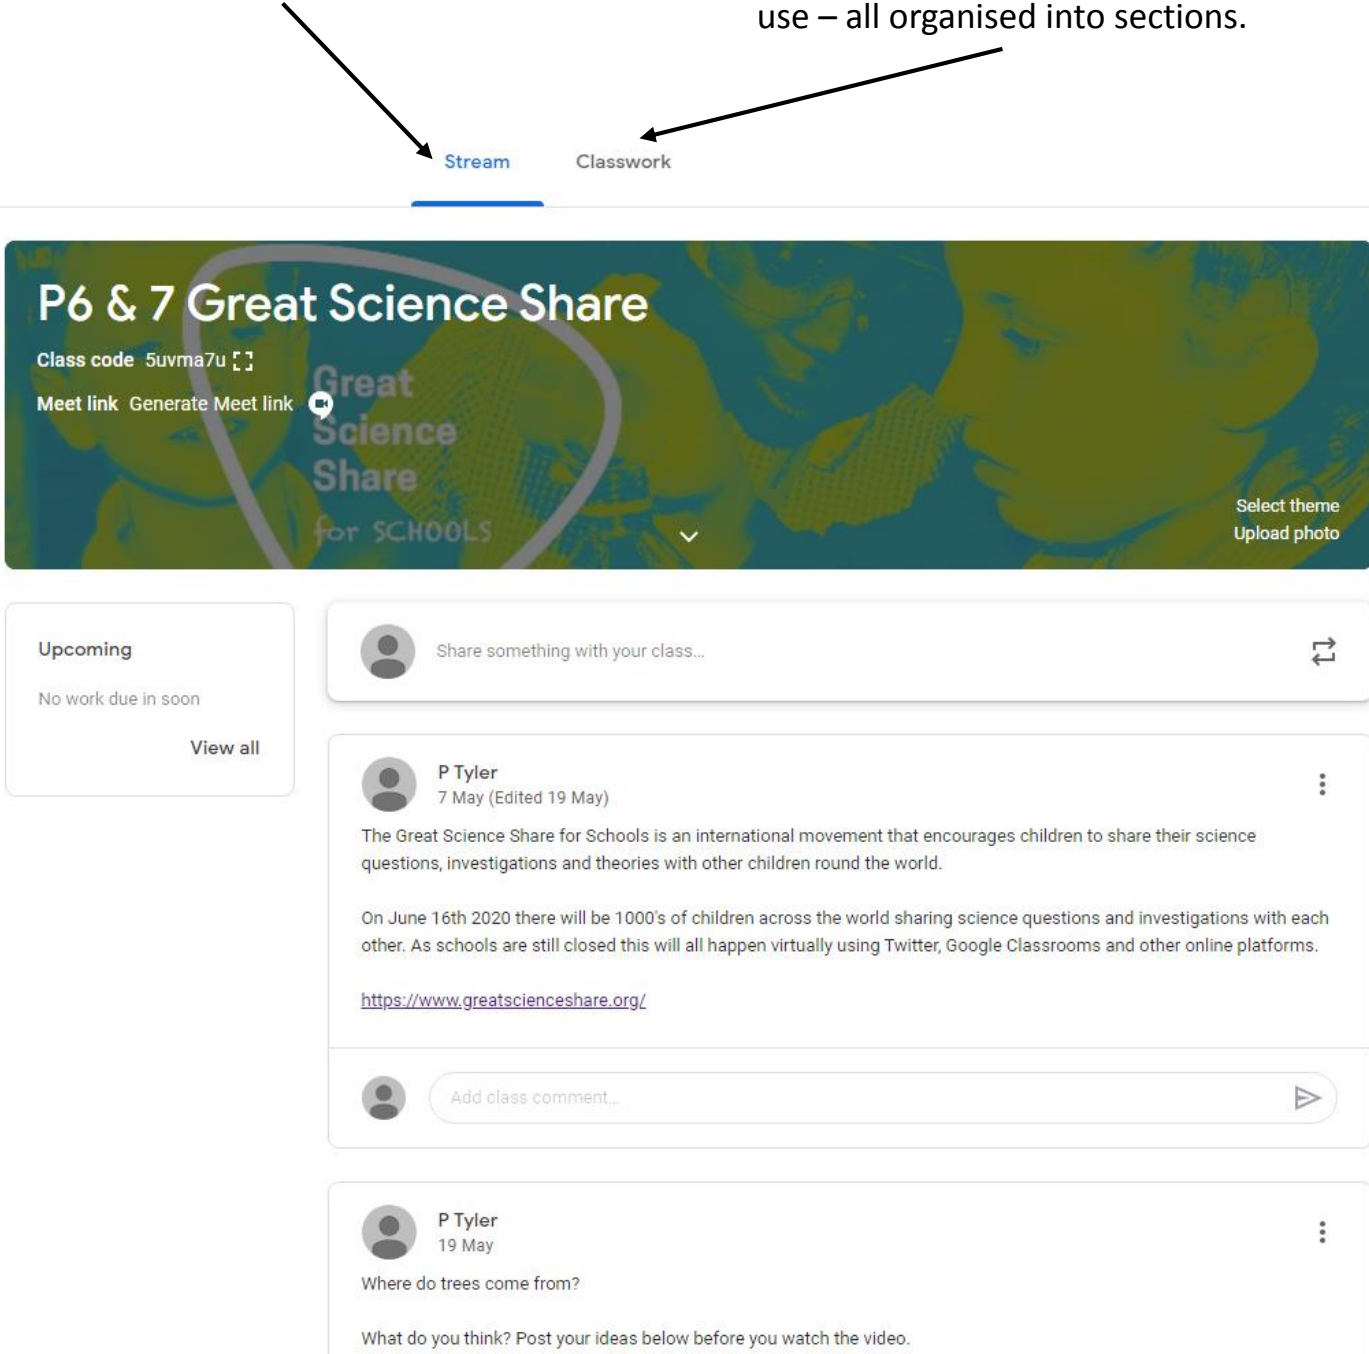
use – all organised into sections.

Stream

Classwork

P6 & 7 Great Science Share

Class code 5uvma7u

Meet link Generate Meet link

Great Science Share for SCHOOLS

Select theme
Upload photo

Upcoming

No work due in soon

View all

Share something with your class...

P Tyler
7 May (Edited 19 May)

The Great Science Share for Schools is an international movement that encourages children to share their science questions, investigations and theories with other children round the world.

On June 16th 2020 there will be 1000's of children across the world sharing science questions and investigations with each other. As schools are still closed this will all happen virtually using Twitter, Google Classrooms and other online platforms.

https://www.greatscienceshare.org/

Add class comment...

P Tyler
19 May

Where do trees come from?

What do you think? Post your ideas below before you watch the video.